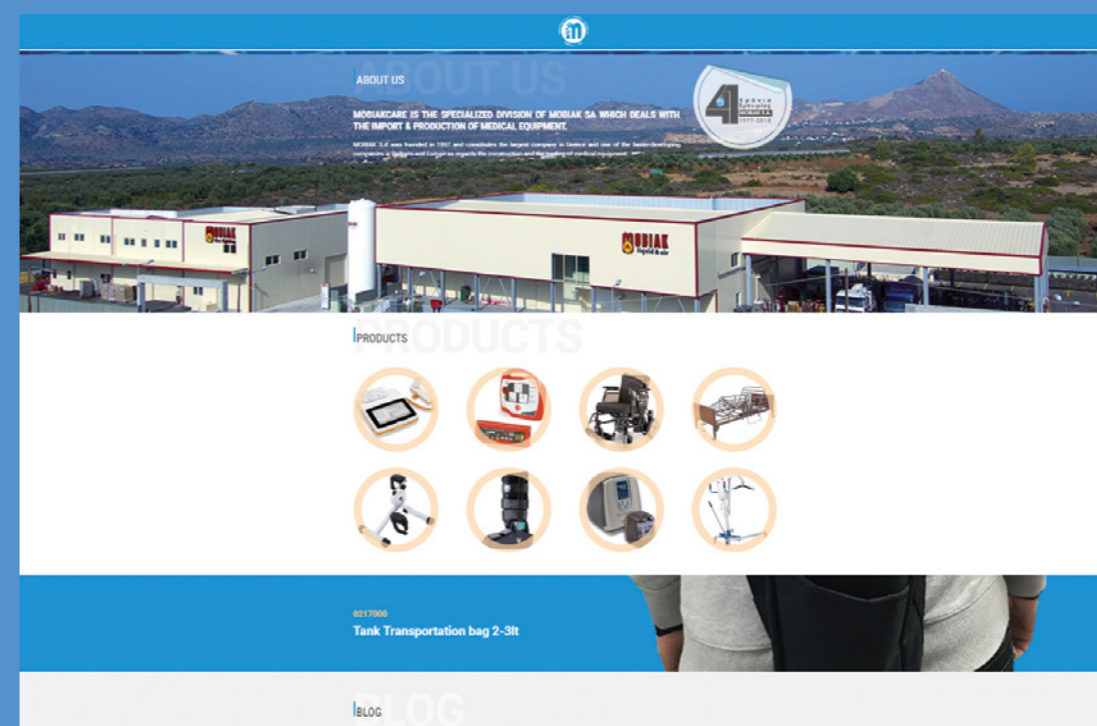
ABOUT US

ABOUT US

MOBIAKCARE IS THE SPECIALIZED DIVISION OF MOBIAK SA WHICH DEALS WITH THE IMPORT & PRODUCTION OF MEDICAL EQUIPMENT.

MOBIAK S.A was founded in 1997 and constitutes the largest company in Greece and one of the faster-developing companies in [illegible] and Europe as regards the construction and the trading of medical equipment.

41
ΧΡΟΝΙΑ
ΕΜΠΕΙΡΙΑΣ
MOBIAK S.A
1977-2018

MOBIAK

MOBIAK
liquid & air

PRODUCTS

PRODUCTS

0217000
Tank Transportation bag 2-3lt

BLOG

BLOG